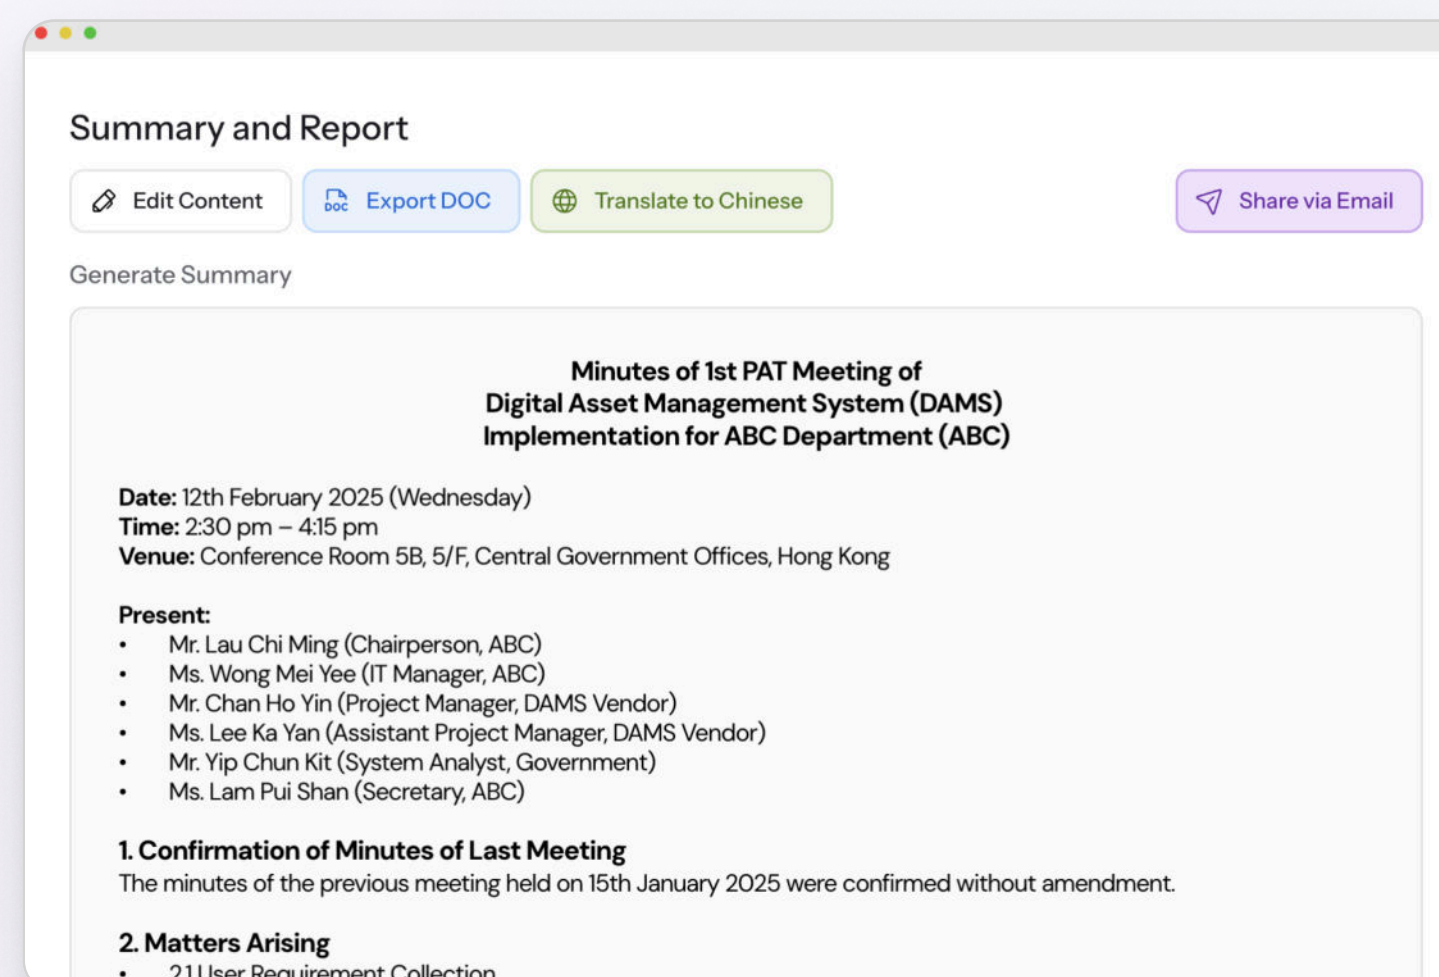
Summary and Report

Edit Content
DOC Export DOC
Translate to Chinese
Share via Email

Generate Summary

**Minutes of 1st PAT Meeting of Digital Asset Management System (DAMS) Implementation for ABC Department (ABC)**

**Date:** 12th February 2025 (Wednesday)
**Time:** 2:30 pm – 4:15 pm
**Venue:** Conference Room 5B, 5/F, Central Government Offices, Hong Kong

**Present:**
• Mr. Lau Chi Ming (Chairperson, ABC)
• Ms. Wong Mei Yee (IT Manager, ABC)
• Mr. Chan Ho Yin (Project Manager, DAMS Vendor)
• Ms. Lee Ka Yan (Assistant Project Manager, DAMS Vendor)
• Mr. Yip Chun Kit (System Analyst, Government)
• Ms. Lam Pui Shan (Secretary, ABC)

**1. Confirmation of Minutes of Last Meeting**
The minutes of the previous meeting held on 15th January 2025 were confirmed without amendment.

**2. Matters Arising**
• 2.1 User Requirement Collection